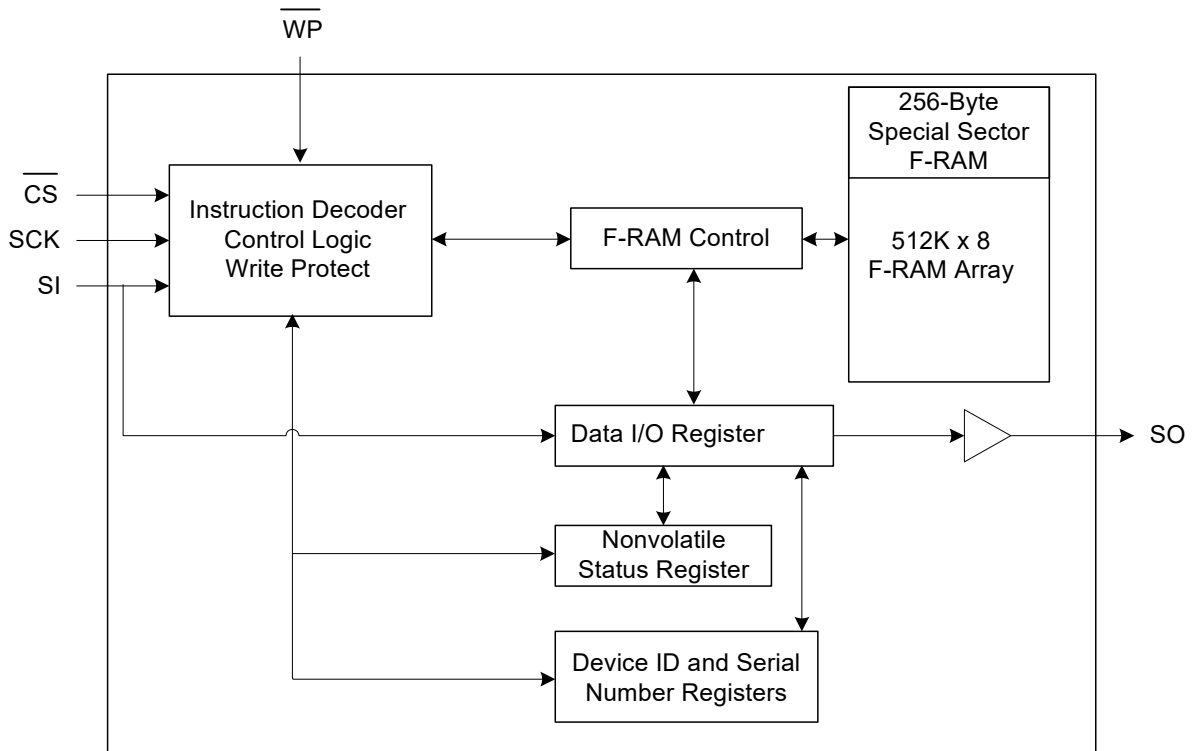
$\overline{WP}$

256-Byte Special Sector F-RAM

$\overline{CS}$

SCK

SI

Instruction Decoder Control Logic Write Protect

F-RAM Control

512K x 8 F-RAM Array

Data I/O Register

SO

Nonvolatile Status Register

Device ID and Serial Number Registers